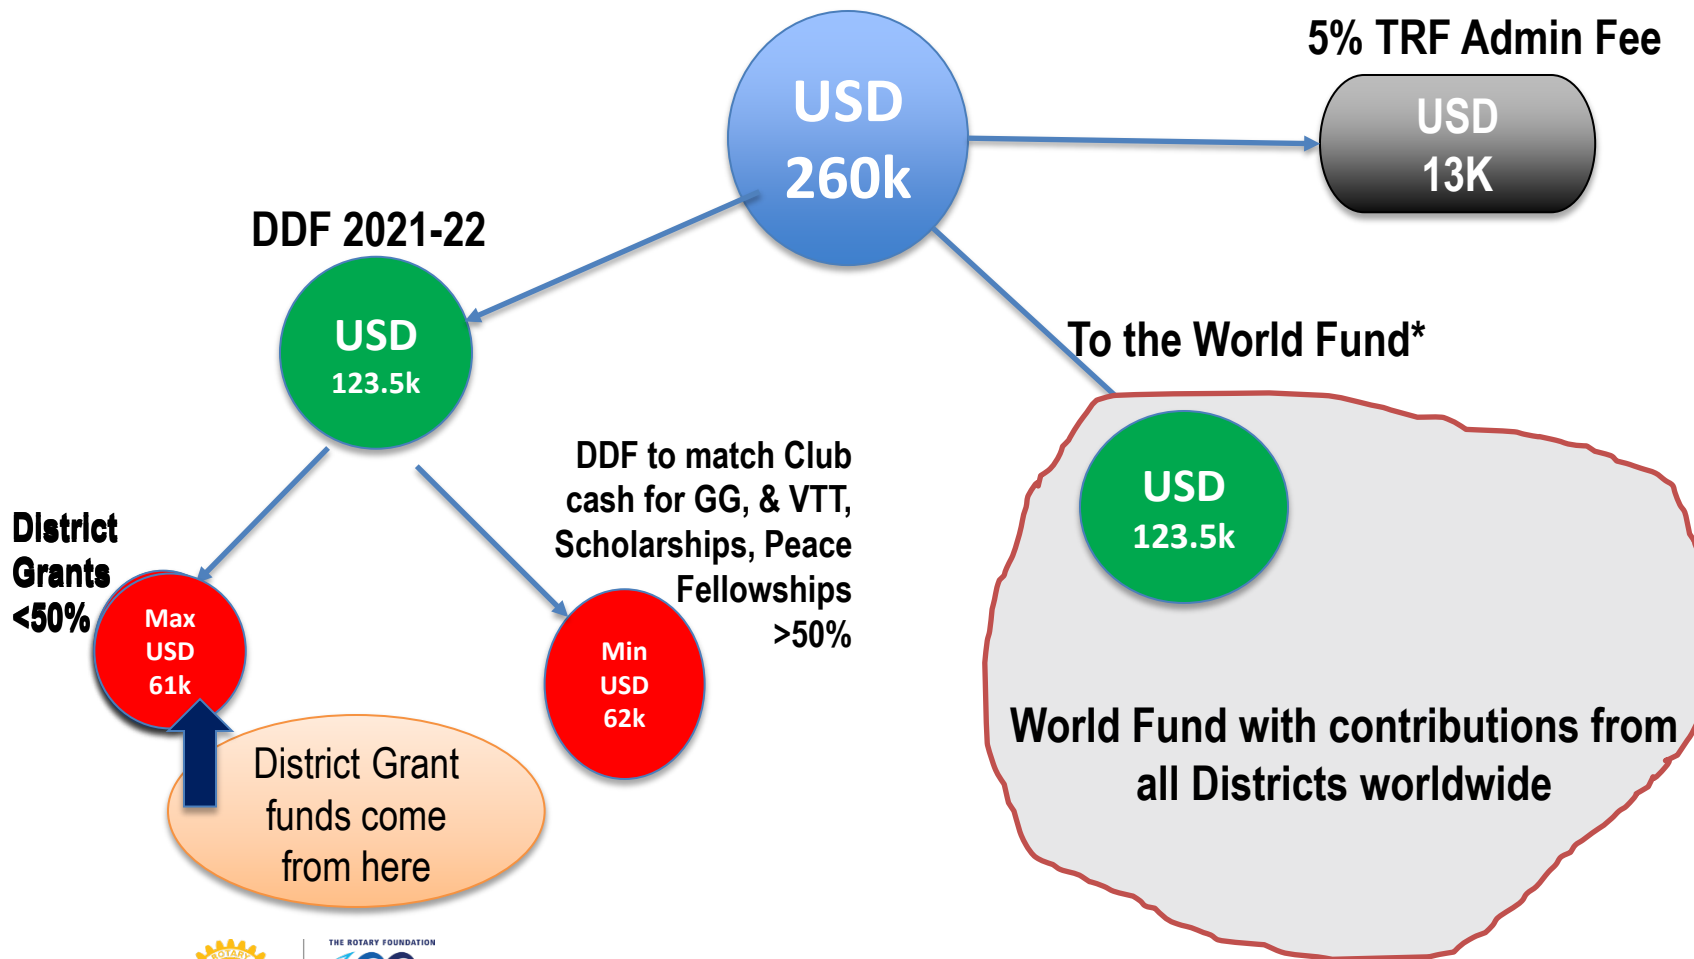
USD
260k

5% TRF Admin Fee
USD
13K

DDF 2021-22
USD
123.5k

To the World Fund*
USD
123.5k

District Grants <50%
Max
USD
61k

DDF to match Club cash for GG, & VTT, Scholarships, Peace Fellowships >50%
Min
USD
62k

District Grant funds come from here

World Fund with contributions from all Districts worldwide

THE ROTARY FOUNDATION